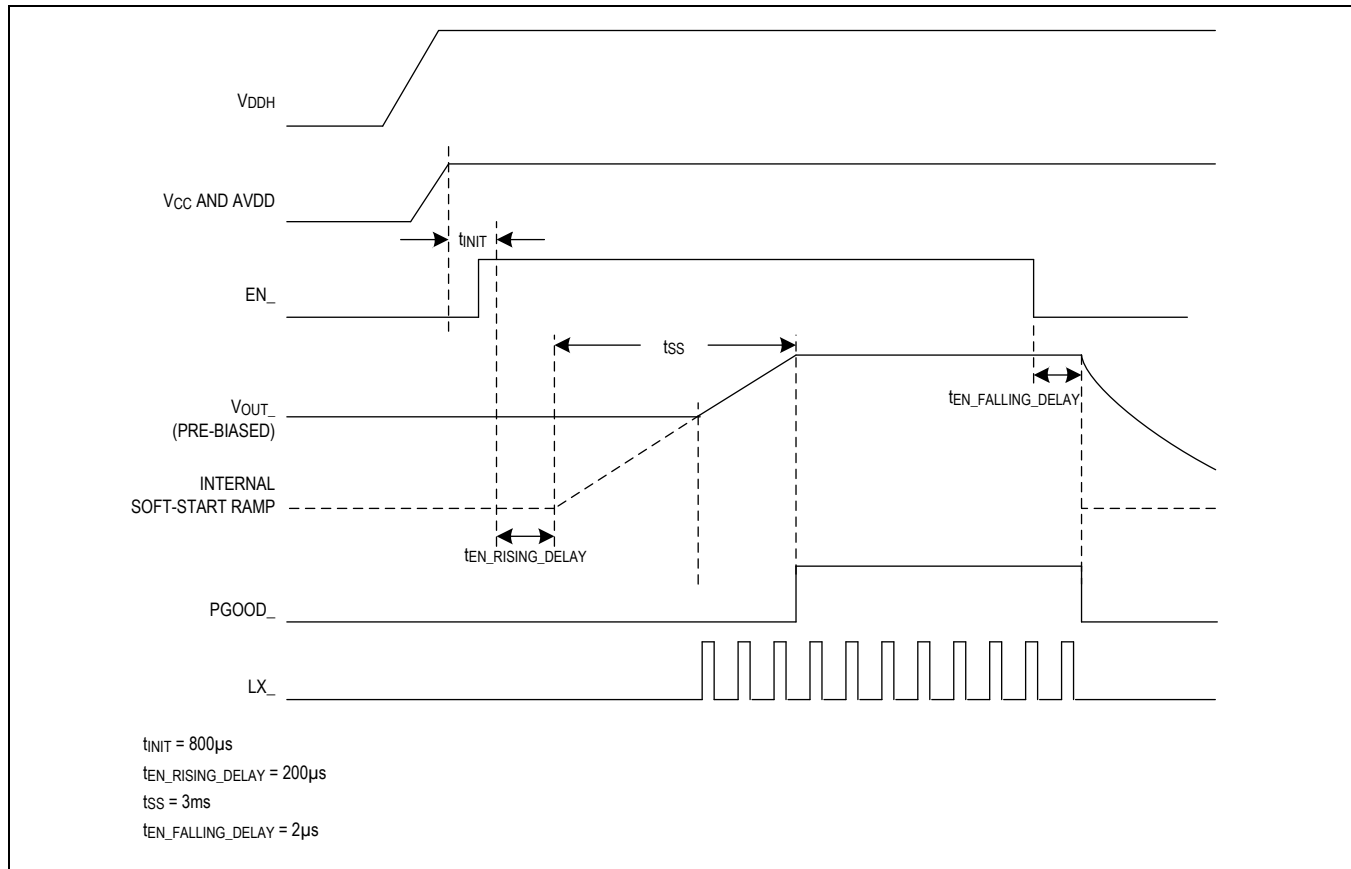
$V_{DDH}$

$V_{CC}$ AND AVDD

$t_{INIT}$

EN_

$t_{SS}$

$V_{OUT\_}$
(PRE-BIASED)

$t_{EN\_FALLING\_DELAY}$

INTERNAL
SOFT-START RAMP

$t_{EN\_RISING\_DELAY}$

PGOOD_

LX_

$t_{INIT}$ = 800μs
$t_{EN\_RISING\_DELAY}$ = 200μs
$t_{SS}$ = 3ms
$t_{EN\_FALLING\_DELAY}$ = 2μs